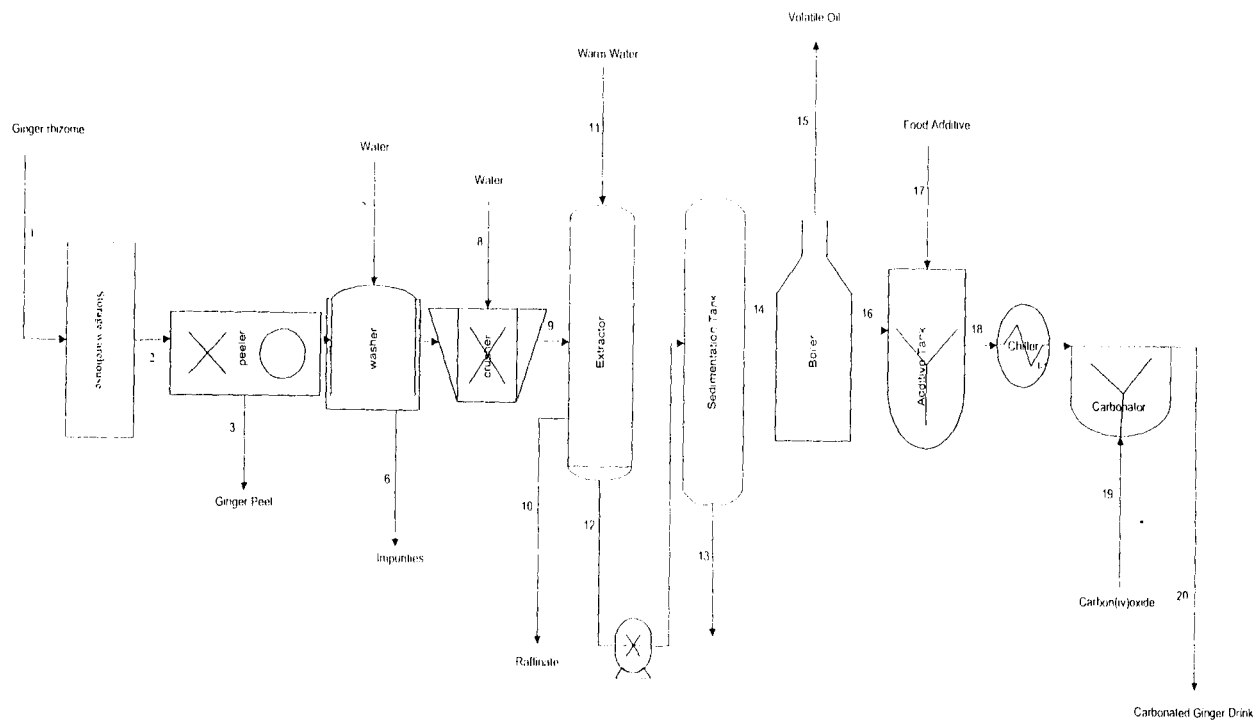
Ginger rhizome

1

Storage warehouse

2

peeler

3

Ginger Peel

Water

washer

6

Impurities

Water

8

crusher

9

Warm Water

11

Extractor

10

Raffinate

12

Sedimentation Tank

13

14

Volatile Oil

15

Boiler

Food Additive

17

16

Additive Tank

18

Chiller

Carbonator

19

Carbon(iv)oxide

20

Carbonated Ginger Drink